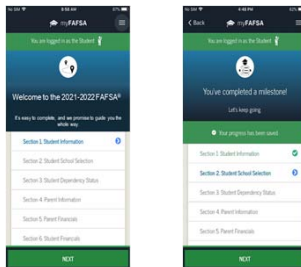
myFAFSA

You are logged in as the Student

Welcome to the 2021-2022 FAFSA®

It's easy to complete, and we promise to guide you the whole way.

Section 1: Student Information

Section 2: Student School Selection

Section 3: Student Dependency Status

Section 4: Parent Information

Section 5: Parent Financials

Section 6: Student Financials

NEXT

< Back

myFAFSA

You are logged in as the Student

You've completed a milestone!

Let's keep going

Your progress has been saved.

Section 1: Student Information

Section 2: Student School Selection

Section 3: Student Dependency Status

Section 4: Parent Information

Section 5: Parent Financials

NEXT